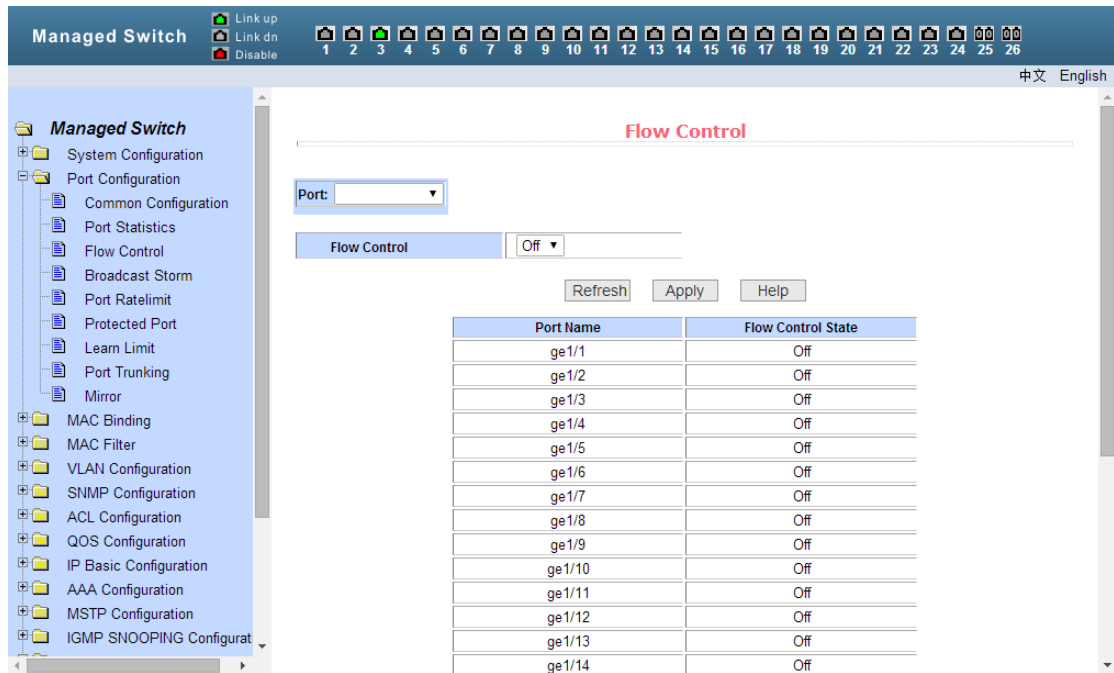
Managed Switch

Link up
Link dn
Disable

1 2 3 4 5 6 7 8 9 10 11 12 13 14 15 16 17 18 19 20 21 22 23 24 25 26

中文 English

Managed Switch
System Configuration
Port Configuration
Common Configuration
Port Statistics
Flow Control
Broadcast Storm
Port Ratelimit
Protected Port
Learn Limit
Port Trunking
Mirror
MAC Binding
MAC Filter
VLAN Configuration
SNMP Configuration
ACL Configuration
QOS Configuration
IP Basic Configuration
AAA Configuration
MSTP Configuration
IGMP SNOOPING Configurat

Flow Control

Port:

Flow Control | Off

Refresh Apply Help

| Port Name | Flow Control State |
|---|---|
| ge1/1 | Off |
| ge1/2 | Off |
| ge1/3 | Off |
| ge1/4 | Off |
| ge1/5 | Off |
| ge1/6 | Off |
| ge1/7 | Off |
| ge1/8 | Off |
| ge1/9 | Off |
| ge1/10 | Off |
| ge1/11 | Off |
| ge1/12 | Off |
| ge1/13 | Off |
| ge1/14 | Off |